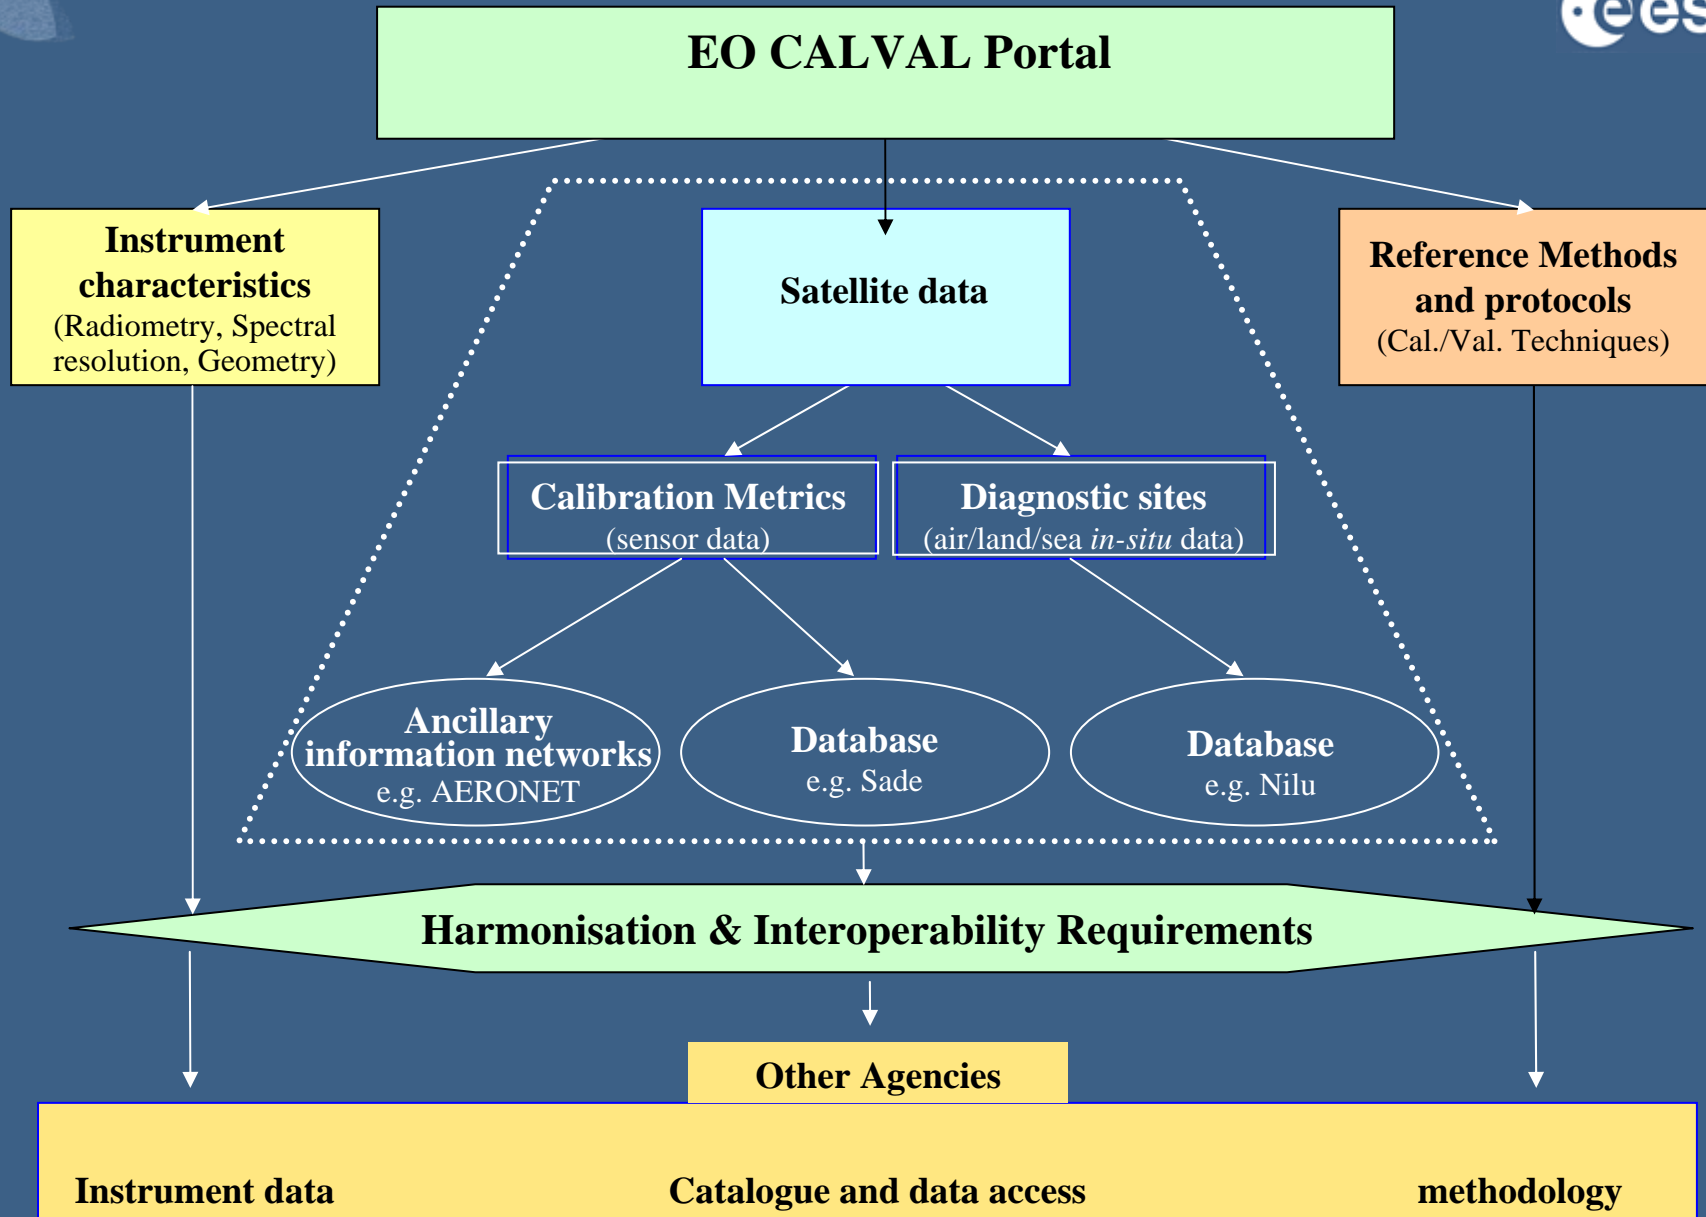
EO CALVAL Portal

Instrument characteristics
(Radiometry, Spectral resolution, Geometry)

Satellite data

Reference Methods and protocols
(Cal./Val. Techniques)

Calibration Metrics
(sensor data)

Diagnostic sites
(air/land/sea *in-situ* data)

Ancillary information networks
e.g. AERONET

Database
e.g. Sade

Database
e.g. Nilu

Harmonisation & Interoperability Requirements

Other Agencies

Instrument data

Catalogue and data access

methodology